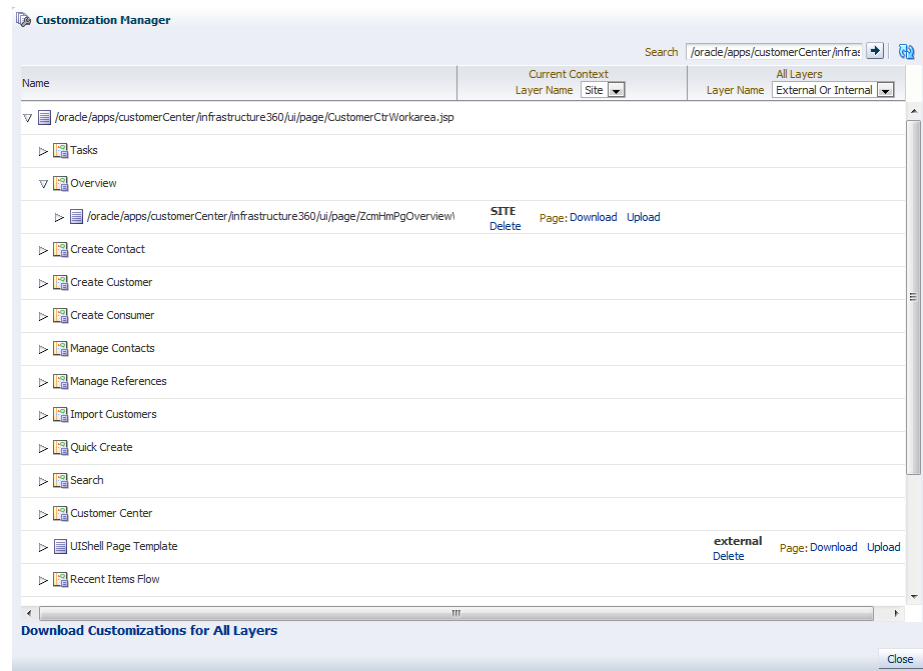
Customization Manager

Search /oracle/apps/customerCenter/infras

| Name | Current Context Layer Name Site | All Layers Layer Name External Or Internal |
|---|---|---|
| /oracle/apps/customerCenter/infrastructure360/ui/page/CustomerCtrWorkarea.jsp | | |
| Tasks | | |
| Overview | | |
| /oracle/apps/customerCenter/infrastructure360/ui/page/ZcmHmPgOverview\ | SITE Delete Page: Download Upload | |
| Create Contact | | |
| Create Customer | | |
| Create Consumer | | |
| Manage Contacts | | |
| Manage References | | |
| Import Customers | | |
| Quick Create | | |
| Search | | |
| Customer Center | | |
| UIShell Page Template | | external Delete Page: Download Upload |
| Recent Items Flow | | |

Download Customizations for All Layers

Close